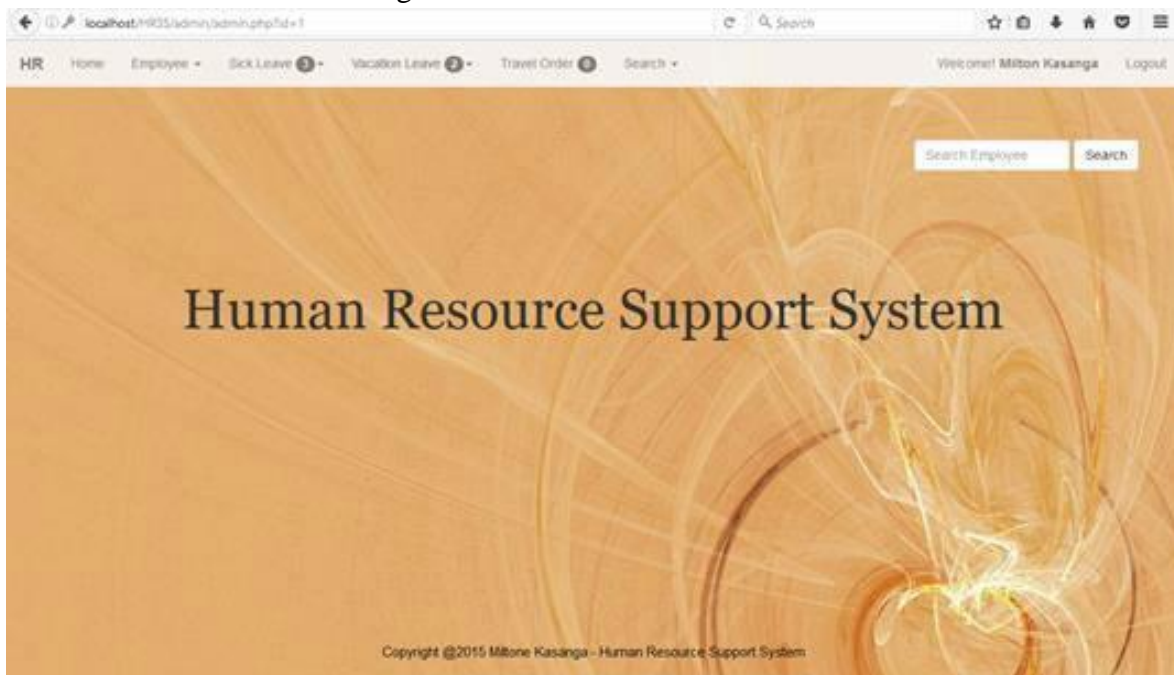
localhost/HRSS/admin/admin.php?id=1

Search

HR Home Employee Sick Leave 3 Vacation Leave 2 Travel Order 0 Search

Welcome! Milton Kasanga Logout

Search Employee Search

Human Resource Support System

Copyright @2015 Miltone Kasanga - Human Resource Support System